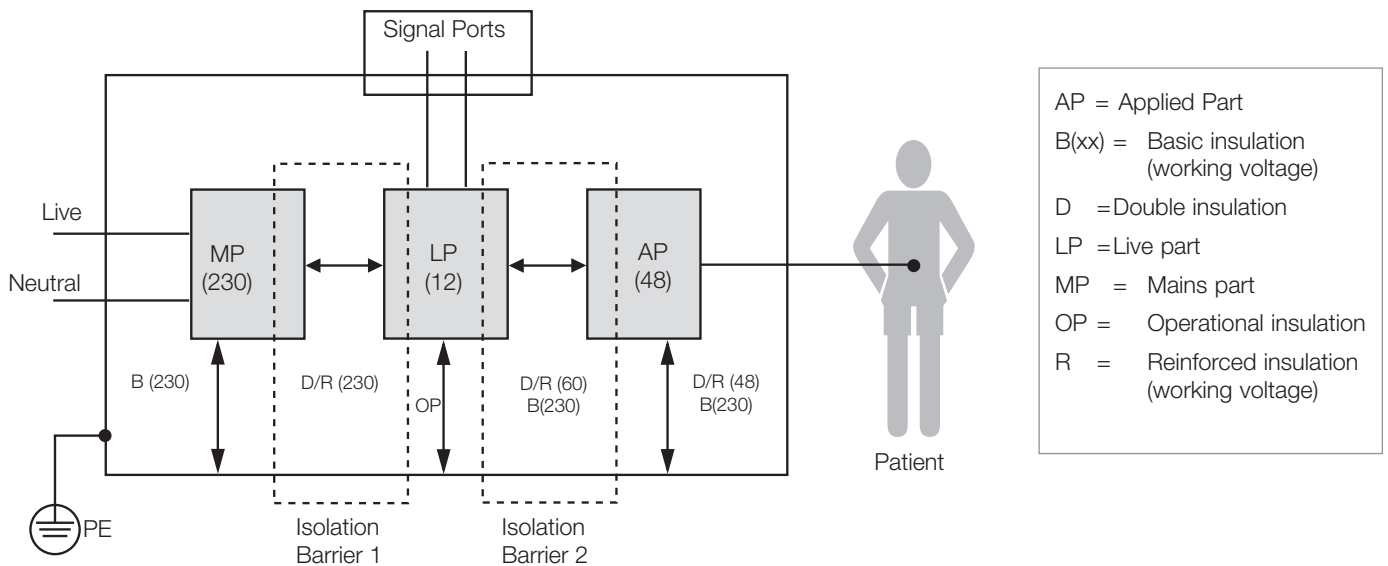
Signal Ports

Live

Neutral

MP
(230)

LP
(12)

AP
(48)

B (230)

D/R (230)

OP

D/R (60)
B(230)

D/R (48)
B(230)

PE

Isolation
Barrier 1

Isolation
Barrier 2

Patient

AP = Applied Part
B(xx) = Basic insulation (working voltage)
D = Double insulation
LP = Live part
MP = Mains part
OP = Operational insulation
R = Reinforced insulation (working voltage)